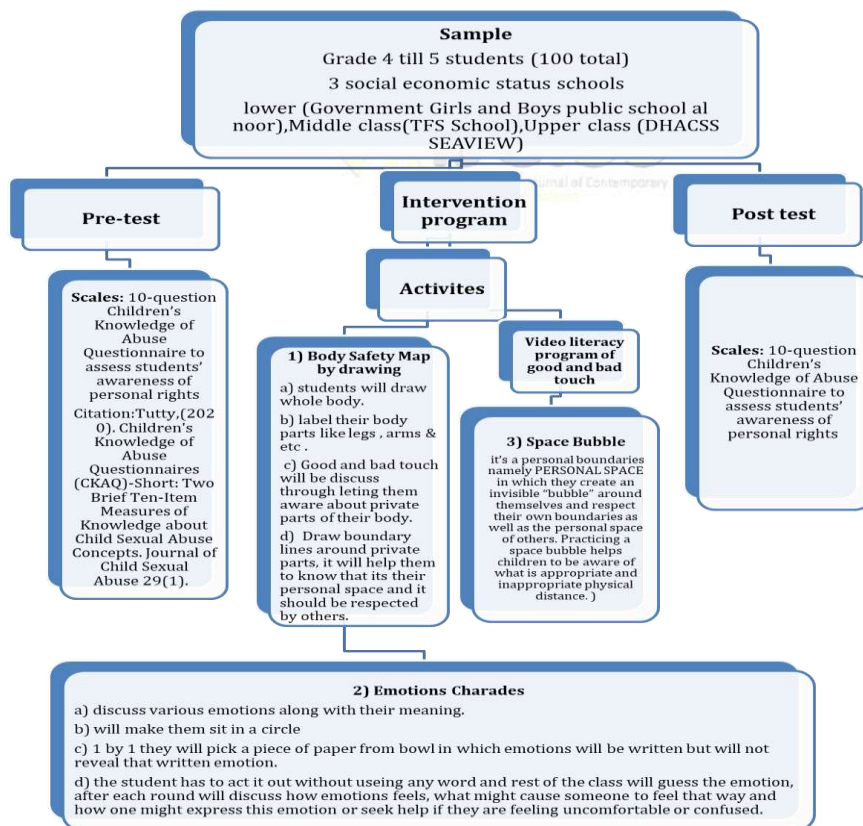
Sample
Grade 4 till 5 students (100 total)
3 social economic status schools
lower (Government Girls and Boys public school al noor),Middle class(TFS School),Upper class (DHACSS SEAVIEW)

Journal of Contemporary

Pre-test

Intervention program

Post test

Scales: 10-question Children's Knowledge of Abuse Questionnaire to assess students' awareness of personal rights

Citation:Tutty,(2020). Children's Knowledge of Abuse Questionnaires (CKAQ)-Short: Two Brief Ten-Item Measures of Knowledge about Child Sexual Abuse Concepts. Journal of Child Sexual Abuse 29(1).

Activites

1) Body Safety Map by drawing

a) students will draw whole body.

b) label their body parts like legs , arms & etc .

c) Good and bad touch will be discuss through leting them aware about private parts of their body.

d) Draw boundary lines around private parts, it will help them to know that its their personal space and it should be respected by others.

Video literacy program of good and bad touch

3) Space Bubble

it's a personal boundaries namely PERSONAL SPACE in which they create an invisible "bubble" around themselves and respect their own boundaries as well as the personal space of others. Practicing a space bubble helps children to be aware of what is appropriate and inappropriate physical distance. )

Scales: 10-question Children's Knowledge of Abuse Questionnaire to assess students' awareness of personal rights

2) Emotions Charades

a) discuss various emotions along with their meaning.

b) will make them sit in a circle

c) 1 by 1 they will pick a piece of paper from bowl in which emotions will be written but will not reveal that written emotion.

d) the student has to act it out without useing any word and rest of the class will guess the emotion, after each round will discuss how emotions feels, what might cause someone to feel that way and how one might express this emotion or seek help if they are feeling uncomfortable or confused.